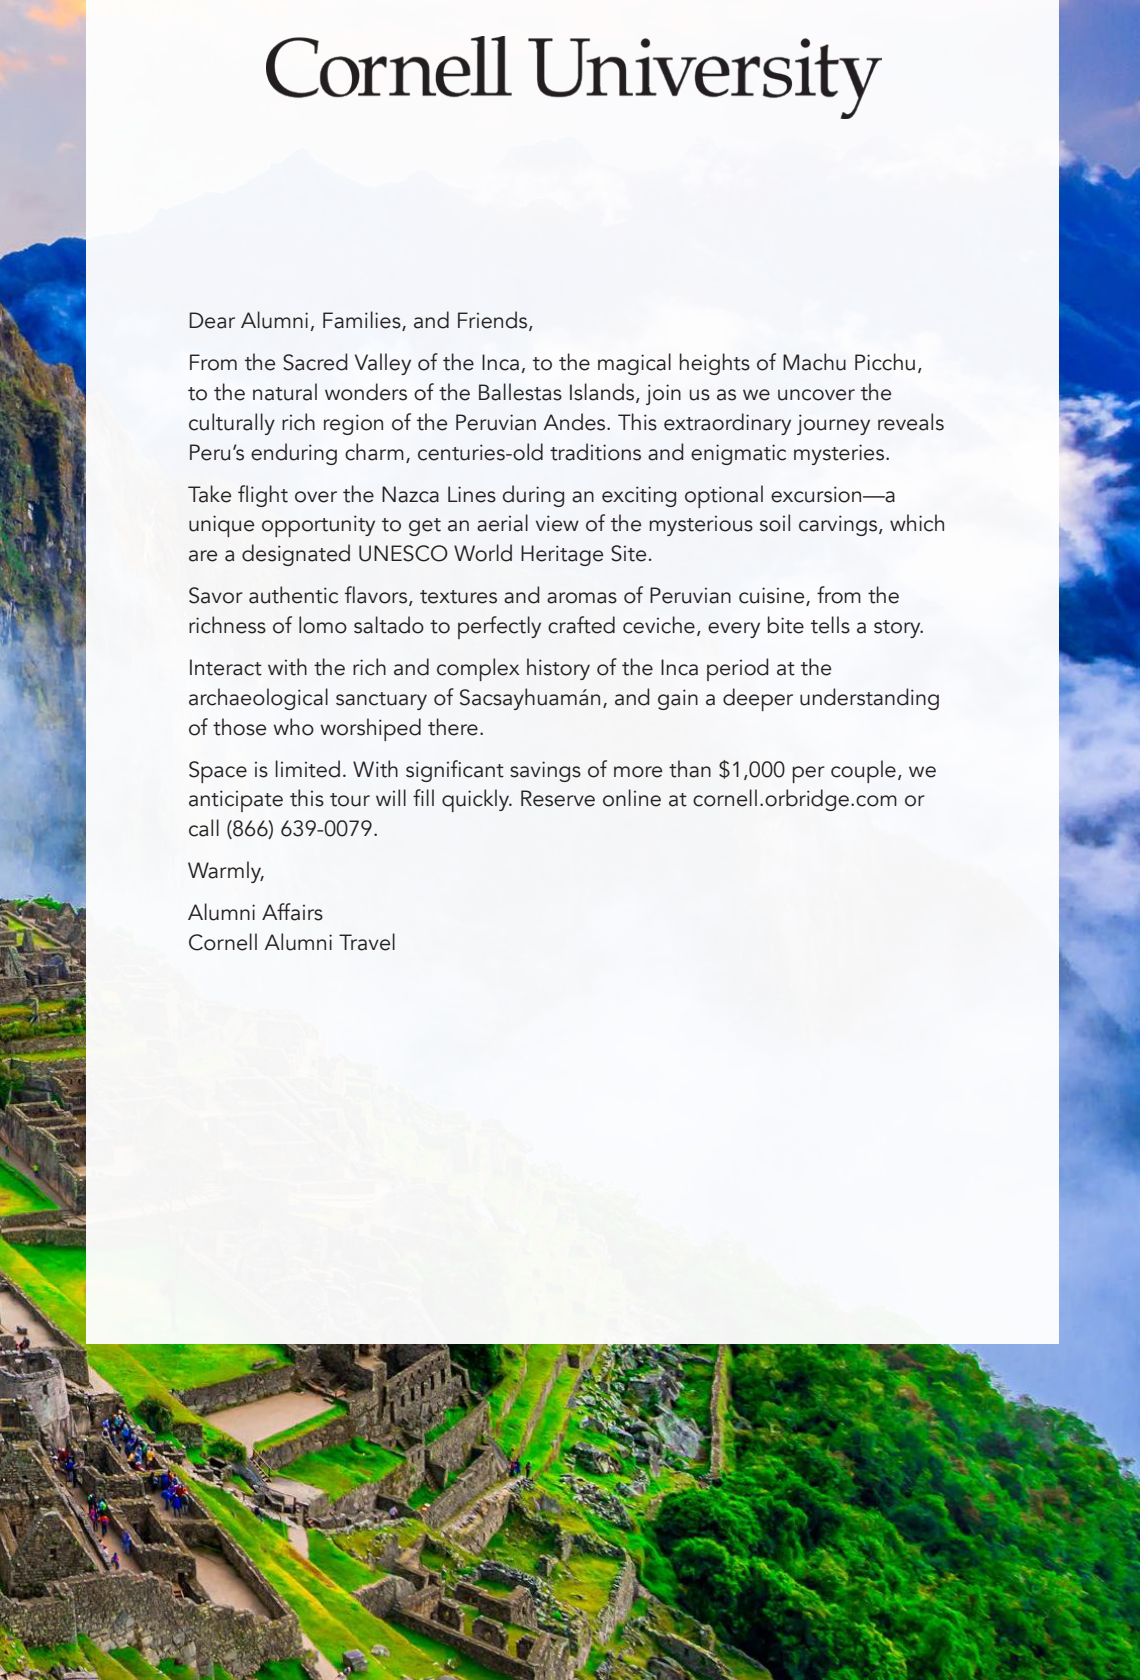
Cornell University

Dear Alumni, Families, and Friends,

From the Sacred Valley of the Inca, to the magical heights of Machu Picchu, to the natural wonders of the Ballestas Islands, join us as we uncover the culturally rich region of the Peruvian Andes. This extraordinary journey reveals Peru's enduring charm, centuries-old traditions and enigmatic mysteries.

Take flight over the Nazca Lines during an exciting optional excursion—a unique opportunity to get an aerial view of the mysterious soil carvings, which are a designated UNESCO World Heritage Site.

Savor authentic flavors, textures and aromas of Peruvian cuisine, from the richness of lomo saltado to perfectly crafted ceviche, every bite tells a story.

Interact with the rich and complex history of the Inca period at the archaeological sanctuary of Sacsayhuamán, and gain a deeper understanding of those who worshiped there.

Space is limited. With significant savings of more than $1,000 per couple, we anticipate this tour will fill quickly. Reserve online at cornell.orbridge.com or call (866) 639-0079.

Warmly,

Alumni Affairs
Cornell Alumni Travel